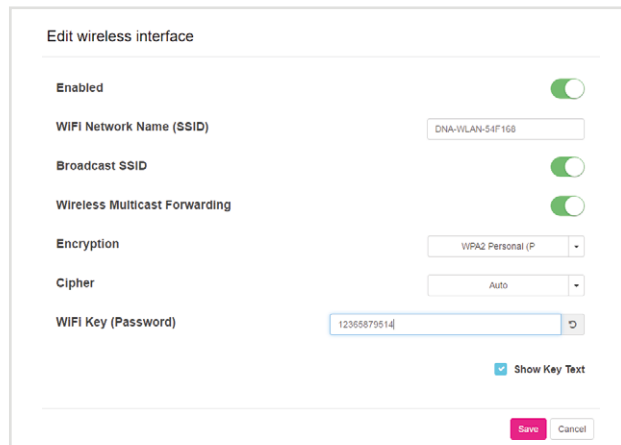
Edit wireless interface

Enabled

WiFi Network Name (SSID)
DNA-WLAN-54F168

Broadcast SSID

Wireless Multicast Forwarding

Encryption
WPA2 Personal (P

Cipher
Auto

WiFi Key (Password)
12365879514

Show Key Text

Save
Cancel